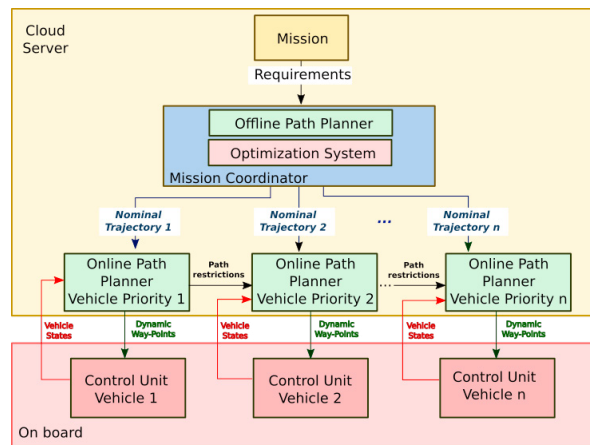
Cloud Server

Mission

Requirements

Offline Path Planner

Optimization System

Mission Coordinator

Nominal Trajectory 1

Nominal Trajectory 2

...

Nominal Trajectory n

Online Path Planner Vehicle Priority 1

Path restrictions

Online Path Planner Vehicle Priority 2

...

Path restrictions

Online Path Planner Vehicle Priority n

Vehicle States

Dynamic Way-Points

Vehicle States

Dynamic Way-Points

Vehicle States

Dynamic Way-Points

Control Unit Vehicle 1

Control Unit Vehicle 2

Control Unit Vehicle n

On board